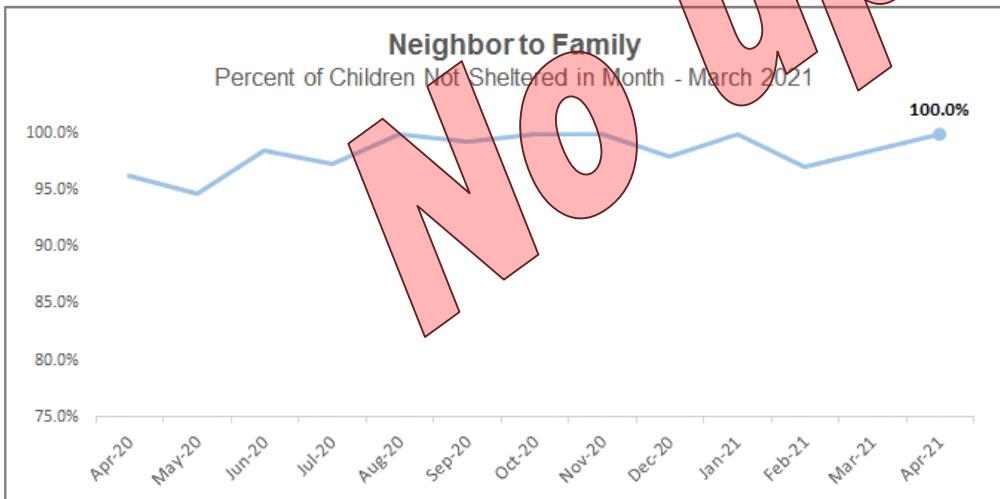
Neighbor to Family
Percent of Children Not Sheltered in Month - March 2021

100.0%

100.0%
95.0%
90.0%
85.0%
80.0%
75.0%

Apr-20
May-20
Jun-20
Jul-20
Aug-20
Sep-20
Oct-20
Nov-20
Dec-20
Jan-21
Feb-21
Mar-21
Apr-21

No up